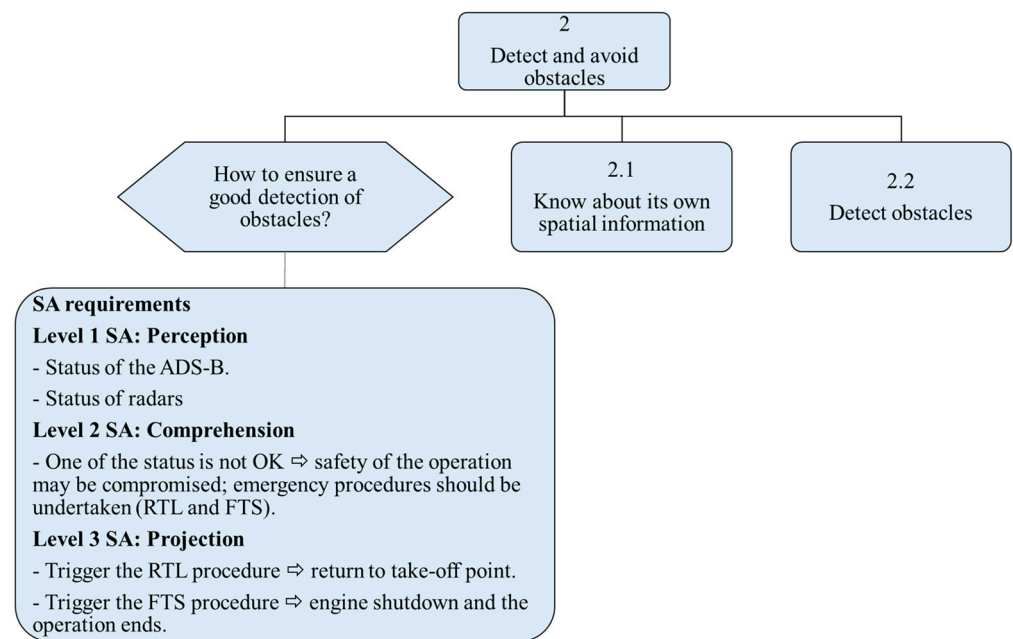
2
Detect and avoid obstacles

How to ensure a good detection of obstacles?

2.1
Know about its own spatial information

2.2
Detect obstacles

SA requirements

Level 1 SA: Perception

- Status of the ADS-B.

- Status of radars

Level 2 SA: Comprehension

- One of the status is not OK ⇨ safety of the operation may be compromised; emergency procedures should be undertaken (RTL and FTS).

Level 3 SA: Projection

- Trigger the RTL procedure ⇨ return to take-off point.

- Trigger the FTS procedure ⇨ engine shutdown and the operation ends.